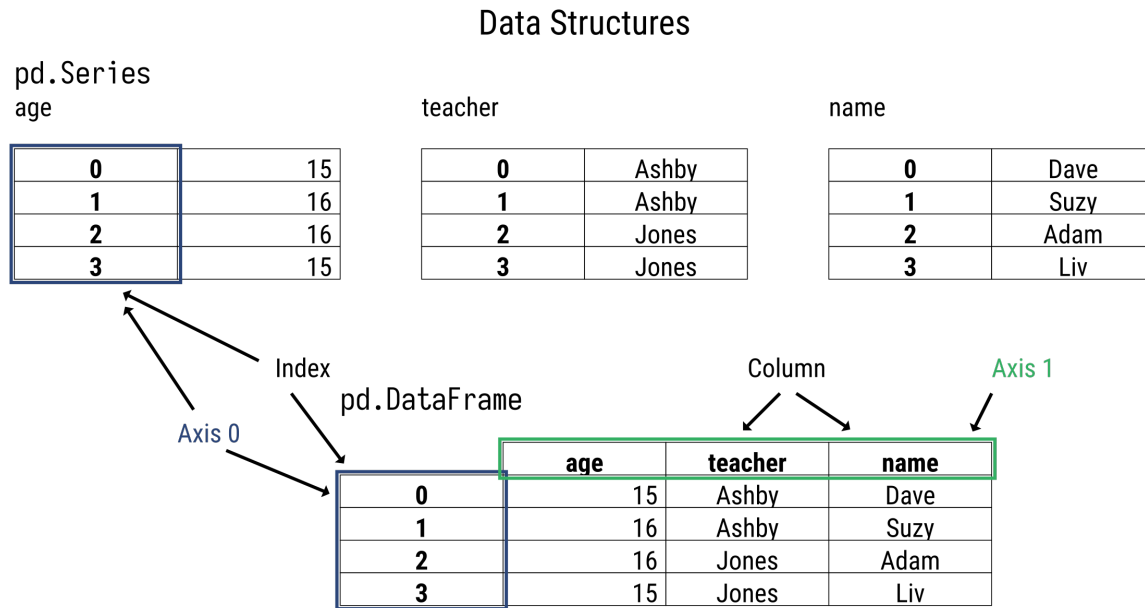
Data Structures

pd.Series

age

| 0 | 15 |
|---|---|
| 1 | 16 |
| 2 | 16 |
| 3 | 15 |

teacher

| 0 | Ashby |
|---|---|
| 1 | Ashby |
| 2 | Jones |
| 3 | Jones |

name

| 0 | Dave |
|---|---|
| 1 | Suzy |
| 2 | Adam |
| 3 | Liv |

Index

Column

Axis 1

pd.DataFrame

Axis 0

| | age | teacher | name |
|---|---|---|---|
| 0 | 15 | Ashby | Dave |
| 1 | 16 | Ashby | Suzy |
| 2 | 16 | Jones | Adam |
| 3 | 15 | Jones | Liv |